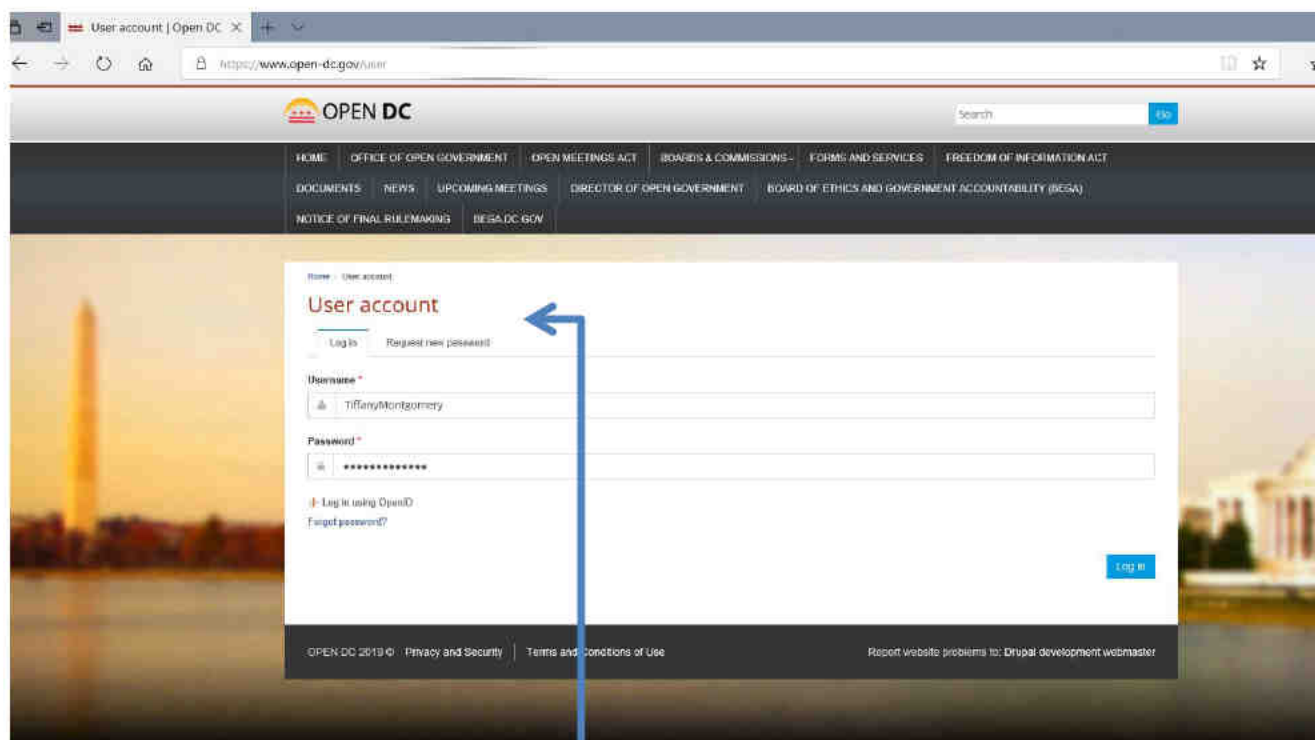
User account | Open DC ×

https://www.open-dc.gov/user

OPEN DC

Search
Go

HOME | OFFICE OF OPEN GOVERNMENT | OPEN MEETINGS ACT | BOARDS & COMMISSIONS | FORMS AND SERVICES | FREEDOM OF INFORMATION ACT | DOCUMENTS | NEWS | UPCOMING MEETINGS | DIRECTOR OF OPEN GOVERNMENT | BOARD OF ETHICS AND GOVERNMENT ACCOUNTABILITY (BEGA) | NOTICE OF FINAL RULEMAKING | BEGA.DC.GOV

Home › User account

User account

Log in
Request new password

Username *
TiffanyMontgomery

Password *
•••••••••••••

Log in using OpenID
Forgot password?

Log in

OPEN DC 2019 © Privacy and Security | Terms and Conditions of Use

Report website problems to: Drupal development webmaster